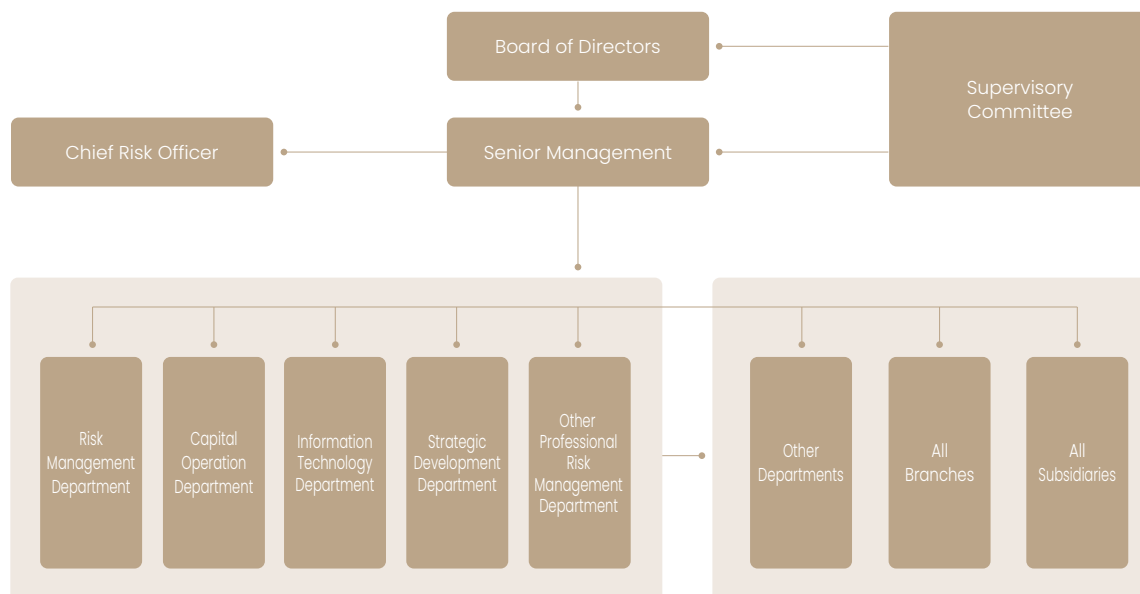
Board of Directors

Supervisory Committee

Chief Risk Officer

Senior Management

Risk Management Department

Capital Operation Department

Information Technology Department

Strategic Development Department

Other Professional Risk Management Department

Other Departments

All Branches

All Subsidiaries